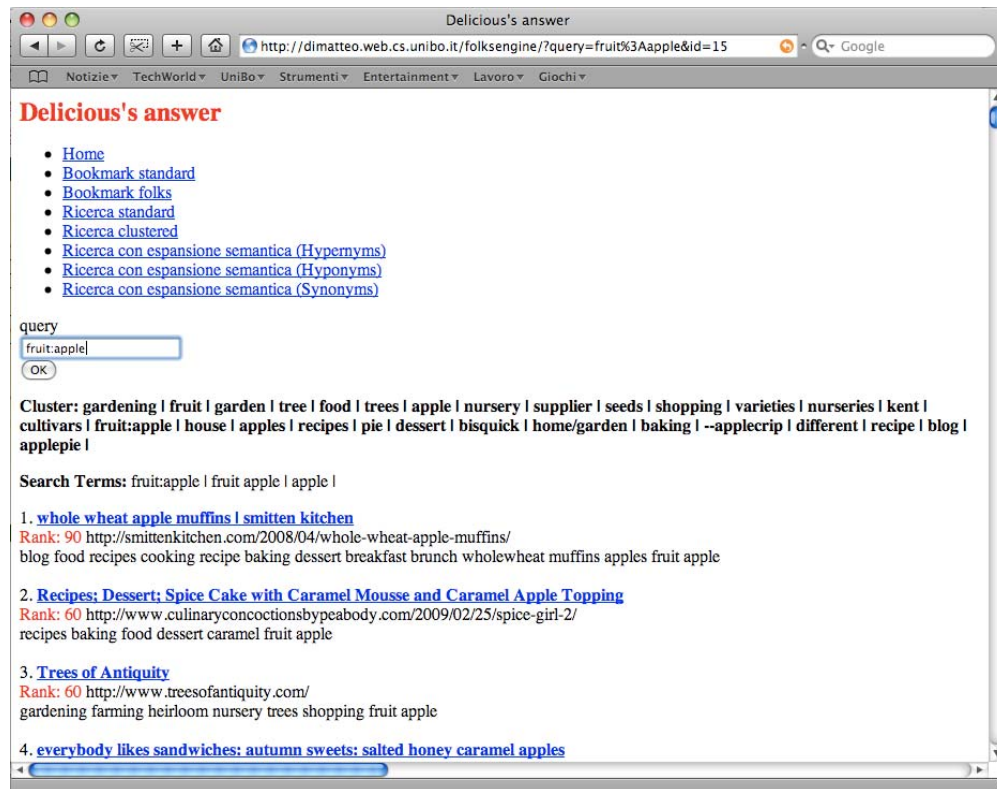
Delicious's answer

http://dimatteo.web.cs.unibo.it/folksengine/?query=fruit%3Aapple&id=15

Q- Google

Notizie ▾ TechWorld ▾ UniBo ▾ Strumenti ▾ Entertainment ▾ Lavoro ▾ Giochi ▾

Delicious's answer

- Home
- Bookmark standard
- Bookmark folks
- Ricerca standard
- Ricerca clustered
- Ricerca con espansione semantica (Hypernyms)
- Ricerca con espansione semantica (Hyponyms)
- Ricerca con espansione semantica (Synonyms)

query

fruit:apple

OK

Cluster: gardening | fruit | garden | tree | food | trees | apple | nursery | supplier | seeds | shopping | varieties | nurseries | kent | cultivars | fruit:apple | house | apples | recipes | pie | dessert | bisquick | home/garden | baking | --applecrip | different | recipe | blog | applepie |

Search Terms: fruit:apple | fruit apple | apple |

1. whole wheat apple muffins | smitten kitchen
Rank: 90 http://smittenkitchen.com/2008/04/whole-wheat-apple-muffins/
blog food recipes cooking recipe baking dessert breakfast brunch wholewheat muffins apples fruit apple

2. Recipes; Dessert; Spice Cake with Caramel Mousse and Caramel Apple Topping
Rank: 60 http://www.culinaryconcoctionsbypeabody.com/2009/02/25/spice-girl-2/
recipes baking food dessert caramel fruit apple

3. Trees of Antiquity
Rank: 60 http://www.treesofantiquity.com/
gardening farming heirloom nursery trees shopping fruit apple

4. everybody likes sandwiches: autumn sweets: salted honey caramel apples